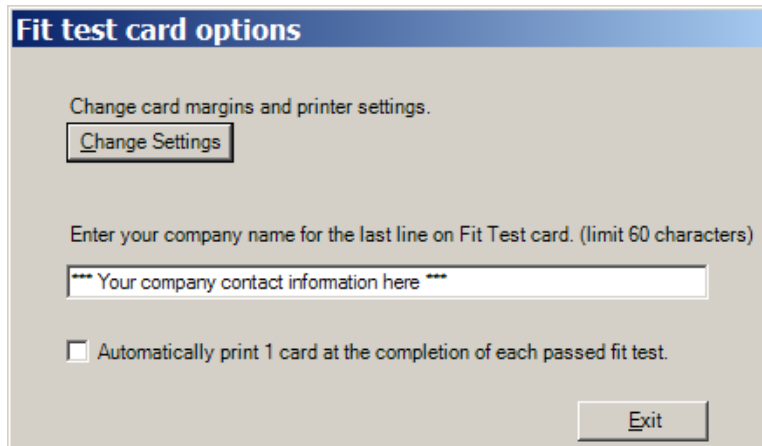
Fit test card options

Change card margins and printer settings.

Change Settings

Enter your company name for the last line on Fit Test card. (limit 60 characters)

*** Your company contact information here ***

Automatically print 1 card at the completion of each passed fit test.

Exit